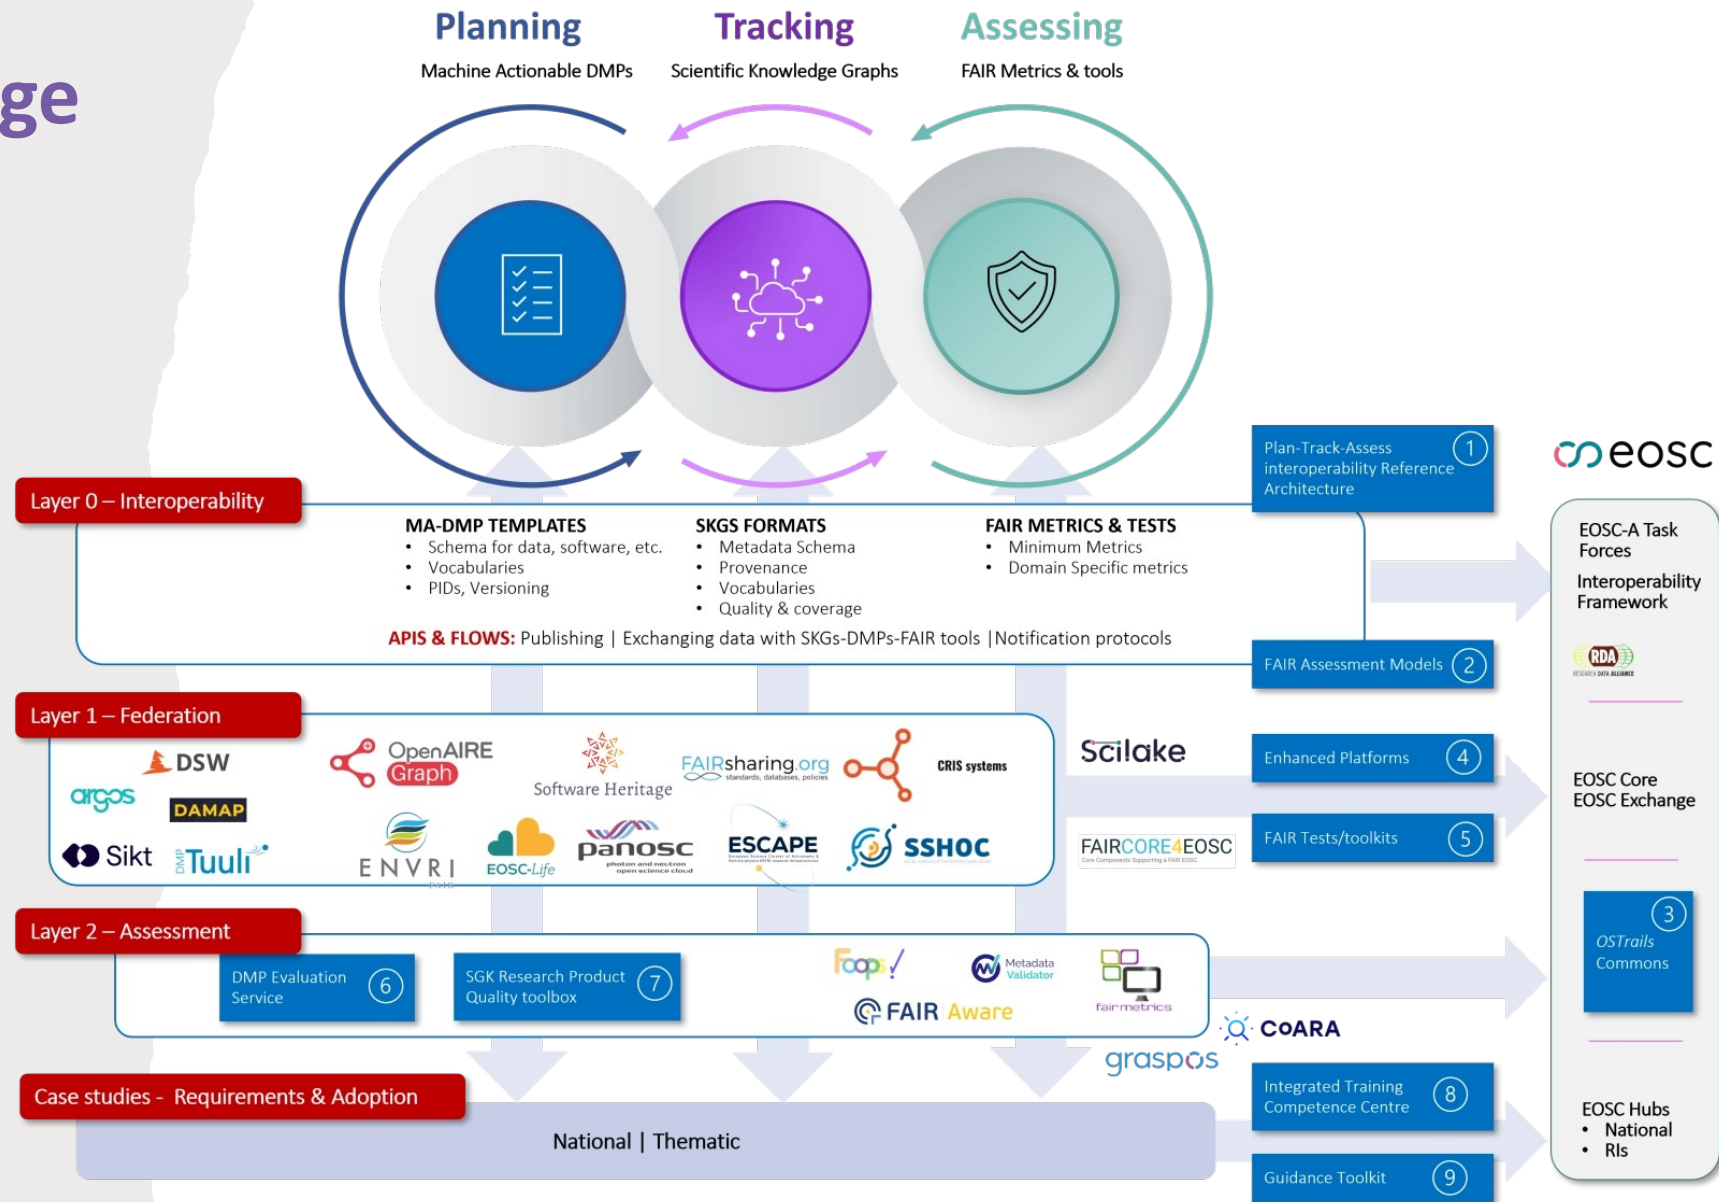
ge

Planning
Machine Actionable DMPs

Tracking
Scientific Knowledge Graphs

Assessing
FAIR Metrics & tools

Layer 0 – Interoperability

MA-DMP TEMPLATES
• Schema for data, software, etc.
• Vocabularies
• PIDs, Versioning

SKGS FORMATS
• Metadata Schema
• Provenance
• Vocabularies
• Quality & coverage

FAIR METRICS & TESTS
• Minimum Metrics
• Domain Specific metrics

APIS & FLOWS: Publishing | Exchanging data with SKGs-DMPs-FAIR tools |Notification protocols

Plan-Track-Assess interoperability Reference Architecture 1

FAIR Assessment Models 2

eosc

EOSC-A Task Forces

Interoperability Framework

RDA RESEARCH DATA ALLIANCE

Layer 1 – Federation

DSW
argos
DAMAP
Sikt
Tuuli
OpenAIRE Graph
Software Heritage
ENVRI
EOSC-Life
panosc photon and neutron open science cloud
FAIRsharing.org standards, databases, policies
ESCAPE
CRIS systems
SSHOC

Scilake
FAIRCORE4EOSC Core Components Supporting a FAIR EOSC

Enhanced Platforms 4
FAIR Tests/toolkits 5

EOSC Core
EOSC Exchange

Layer 2 – Assessment

DMP Evaluation Service 6
SGK Research Product Quality toolbox 7

Foops!
Metadata Validator
fairmetrics
FAIR Aware
COARA
graspos

3
OSTrails Commons

Case studies - Requirements & Adoption

National | Thematic

Integrated Training Competence Centre 8
Guidance Toolkit 9

EOSC Hubs
• National
• RIs